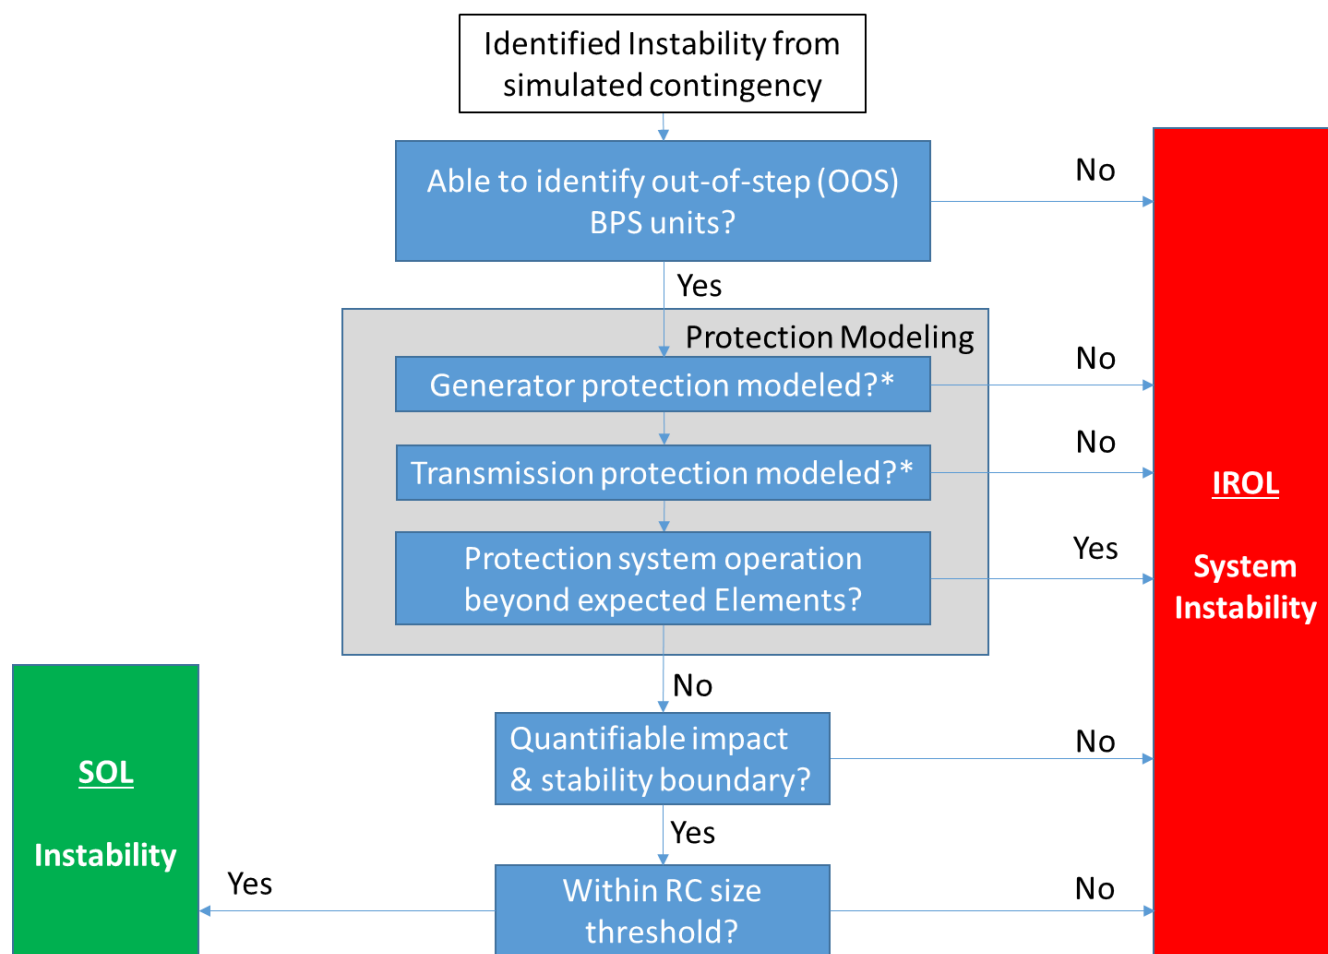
Identified Instability from simulated contingency

Able to identify out-of-step (OOS) BPS units?

No

Yes

Protection Modeling

Generator protection modeled?*

No

Transmission protection modeled?*

No

Protection system operation beyond expected Elements?

Yes

No

Quantifiable impact & stability boundary?

No

Yes

Within RC size threshold?

No

Yes

SOL

Instability

IROL

System Instability